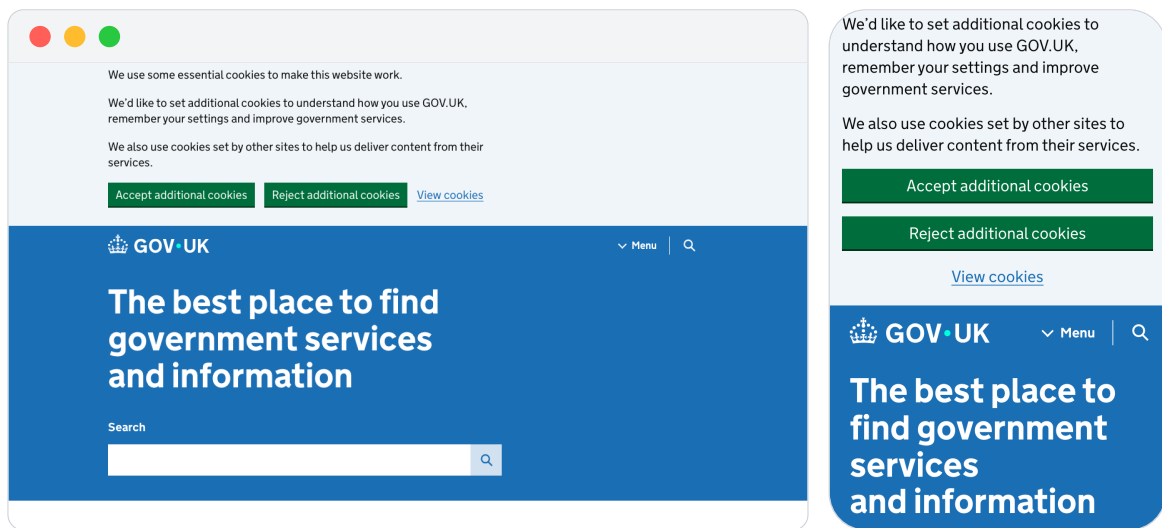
We use some essential cookies to make this website work.

We'd like to set additional cookies to understand how you use GOV.UK, remember your settings and improve government services.

We also use cookies set by other sites to help us deliver content from their services.

Accept additional cookies

Reject additional cookies

View cookies

GOV•UK

Menu

The best place to find government services and information

Search

We'd like to set additional cookies to understand how you use GOV.UK, remember your settings and improve government services.

We also use cookies set by other sites to help us deliver content from their services.

Accept additional cookies

Reject additional cookies

View cookies

GOV•UK

Menu

The best place to find government services and information